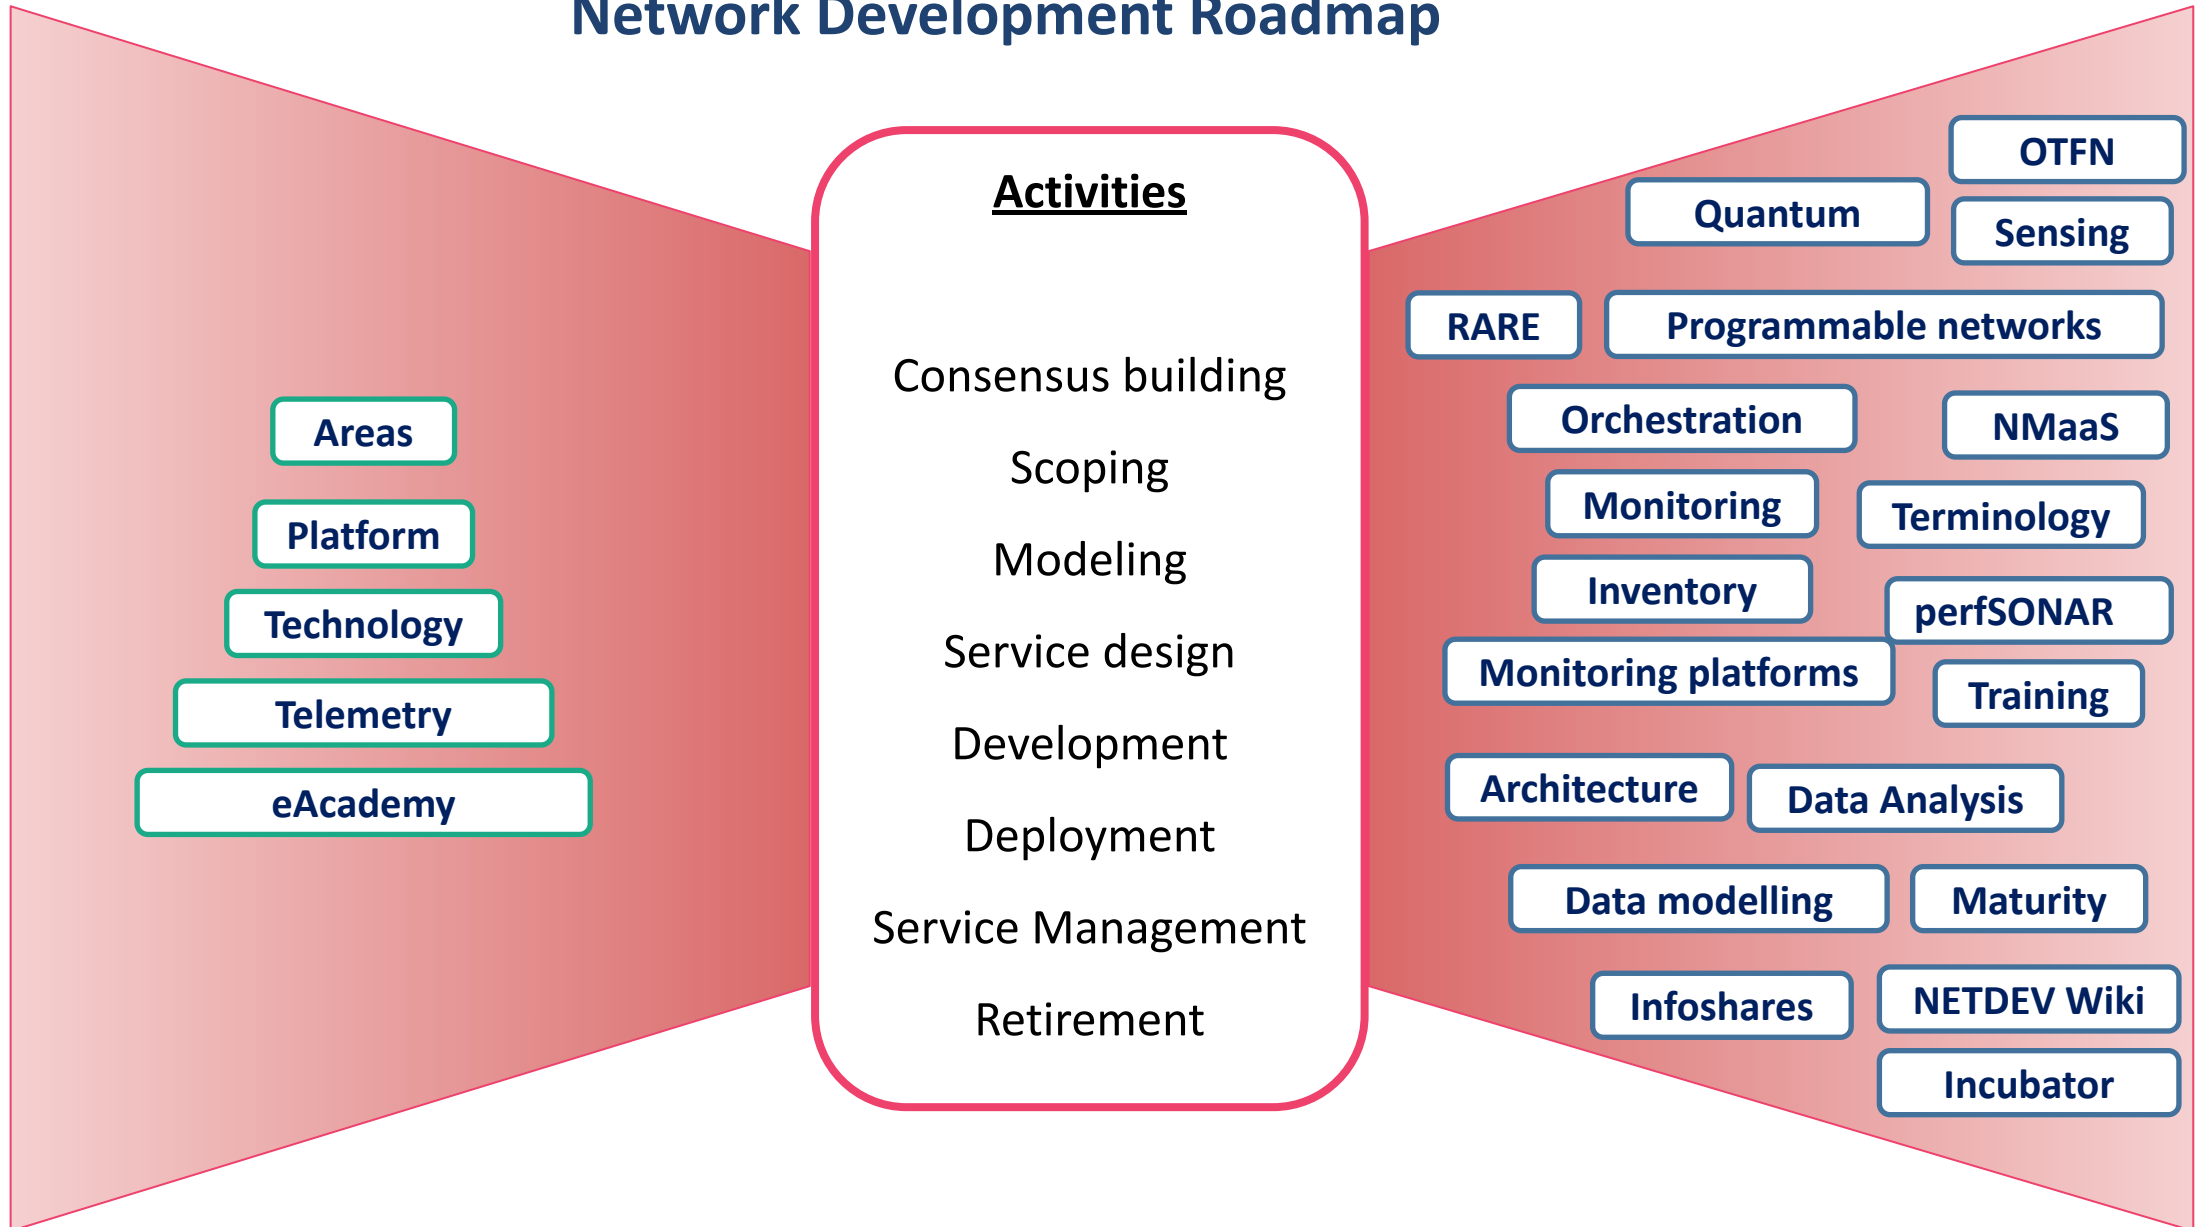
Network Development Roadmap

Areas

Platform

Technology

Telemetry

eAcademy

Activities

Consensus building

Scoping

Modeling

Service design

Development

Deployment

Service Management

Retirement

OTFN

Quantum

Sensing

RARE

Programmable networks

Orchestration

NMaaS

Monitoring

Terminology

Inventory

perfSONAR

Monitoring platforms

Training

Architecture

Data Analysis

Data modelling

Maturity

Infoshares

NETDEV Wiki

Incubator